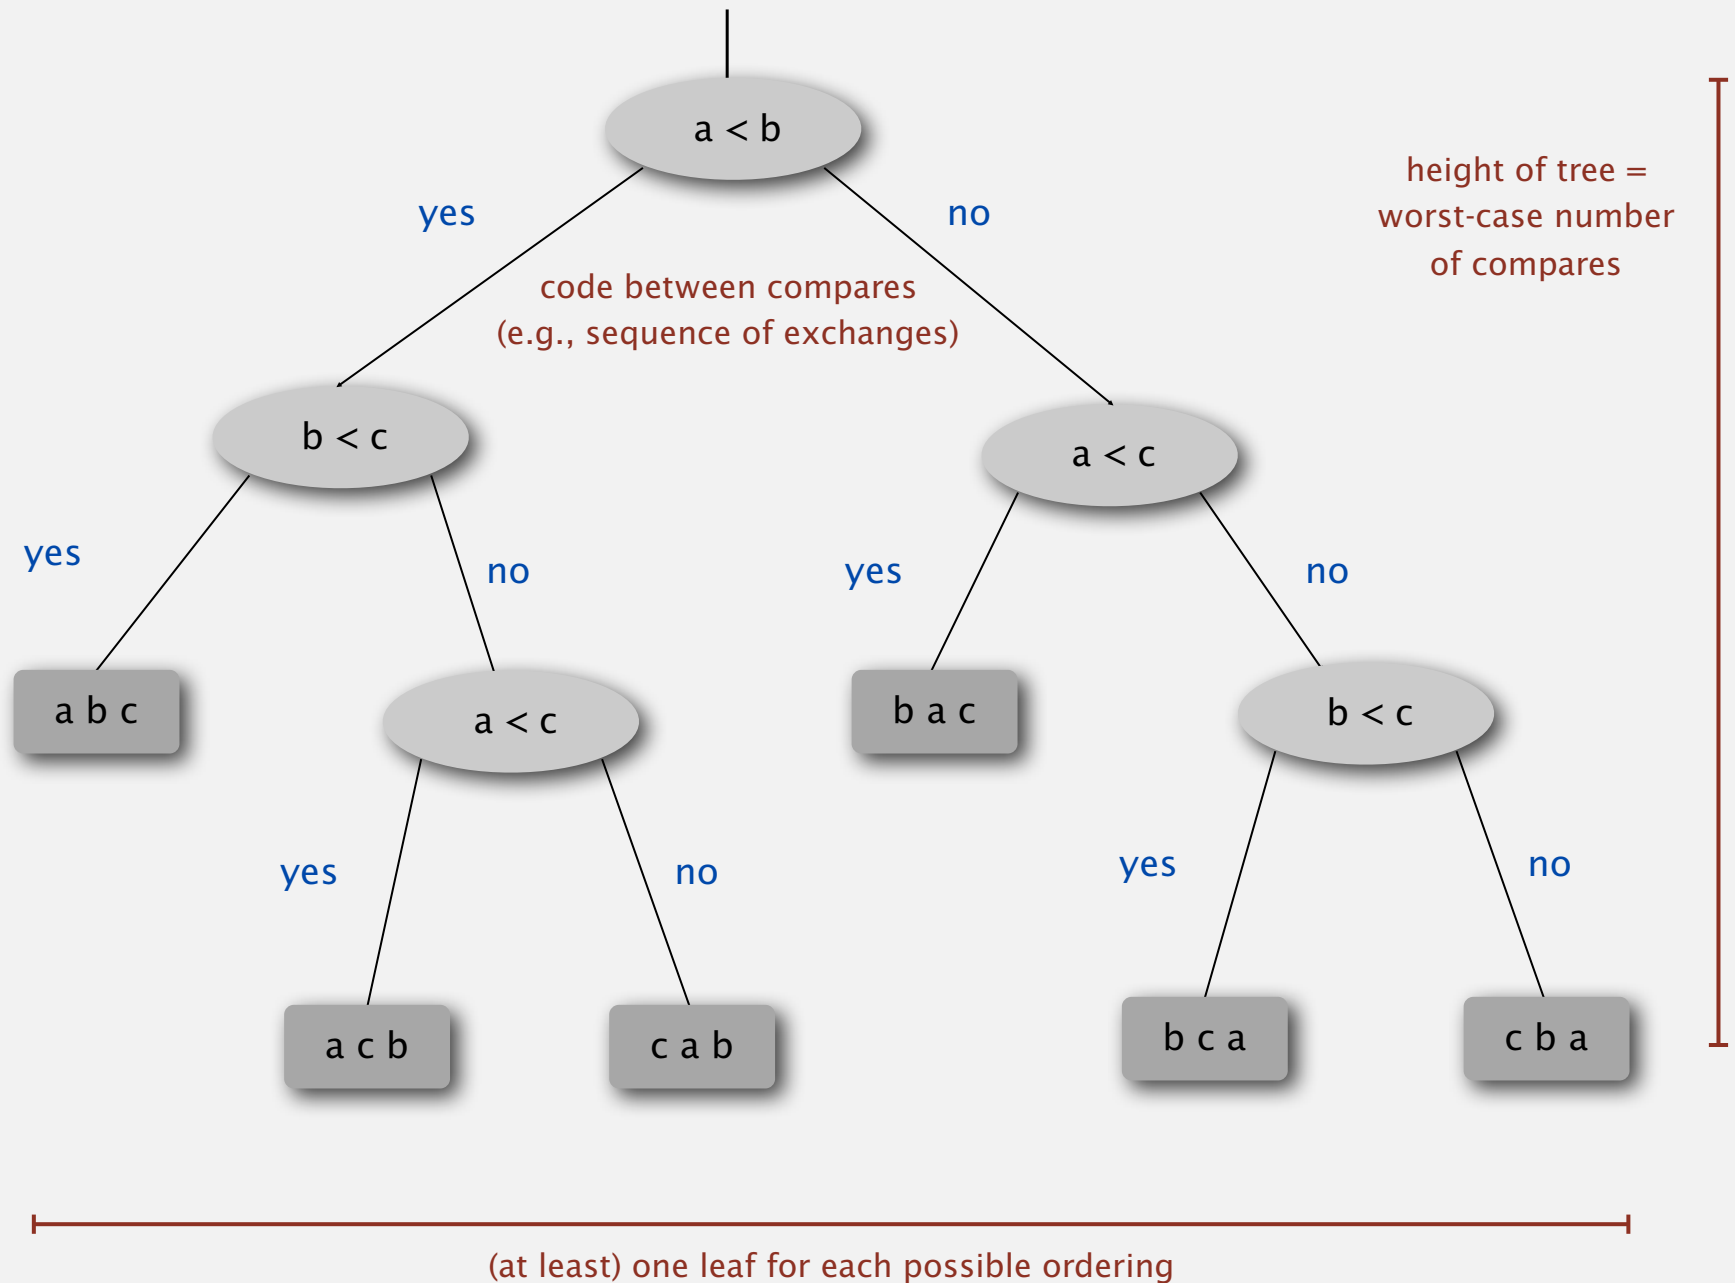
a < b

yes

no

height of tree = worst-case number of compares

code between compares
(e.g., sequence of exchanges)

b < c

a < c

yes

no

yes

no

a b c

a < c

b a c

b < c

yes

no

yes

no

a c b

c a b

b c a

c b a

(at least) one leaf for each possible ordering